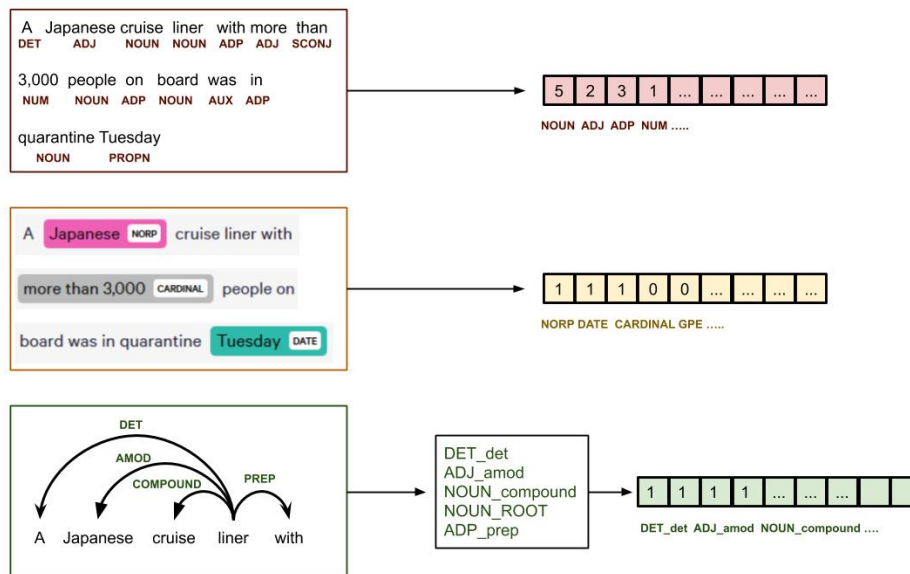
A Japanese cruise liner with more than
DET ADJ NOUN NOUN ADP ADJ SCONJ

3,000 people on board was in
NUM NOUN ADP NOUN AUX ADP

quarantine Tuesday
NOUN PROPN

| 5 | 2 | 3 | 1 | ... | ... | ... | ... | ... |
|---|---|---|---|---|---|---|---|---|

NOUN ADJ ADP NUM .....

A Japanese NORP cruise liner with

more than 3,000 CARDINAL people on

board was in quarantine Tuesday DATE

| 1 | 1 | 1 | 0 | 0 | ... | ... | ... | ... |
|---|---|---|---|---|---|---|---|---|

NORP DATE CARDINAL GPE .....

DET
AMOD
COMPOUND
PREP

A Japanese cruise liner with

DET_det
ADJ_amod
NOUN_compound
NOUN_ROOT
ADP_prep

| 1 | 1 | 1 | 1 | ... | ... | ... | | |
|---|---|---|---|---|---|---|---|---|

DET_det ADJ_amod NOUN_compound ....